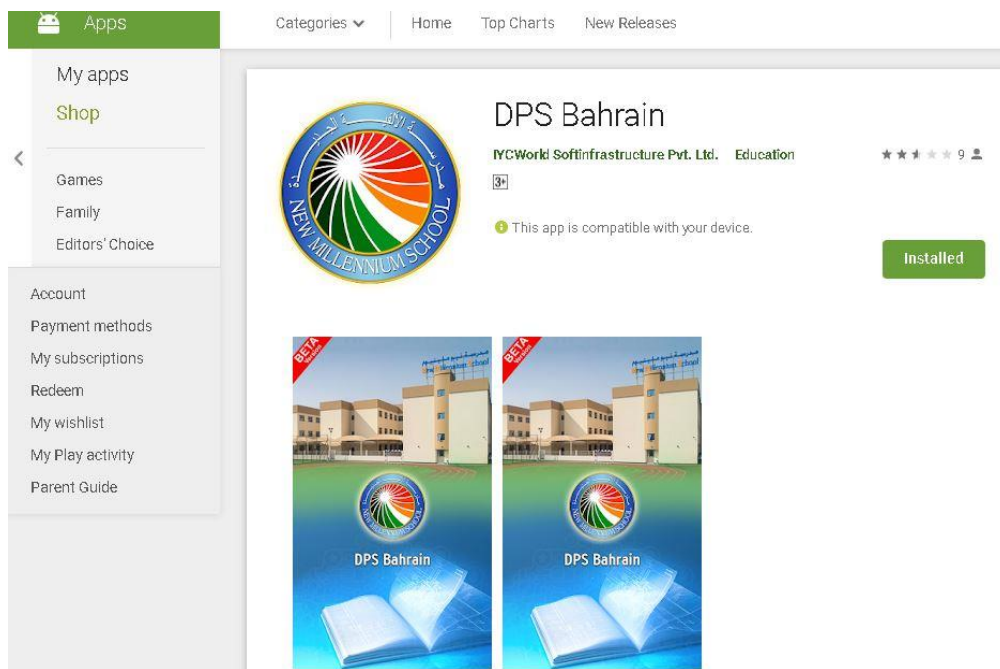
Apps

Categories Home Top Charts New Releases

My apps
Shop

Games
Family
Editors' Choice

Account
Payment methods
My subscriptions
Redeem
My wishlist
My Play activity
Parent Guide

NEW MILLENNIUM SCHOOL

DPS Bahrain

IYCWorld Softinfrastructure Pvt. Ltd. Education

3+

9

This app is compatible with your device.

Installed

BETA

DPS Bahrain

BETA

DPS Bahrain